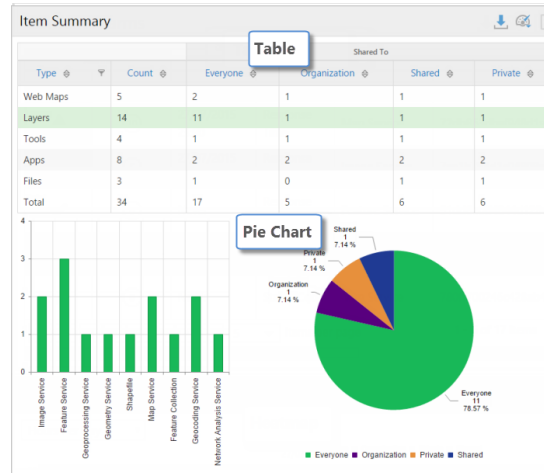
Item Summary

Table

| Type | Count | Shared To: Everyone | Organization | Shared | Private |
|---|---|---|---|---|---|
| Web Maps | 5 | 2 | 1 | 1 | 1 |
| Layers | 14 | 11 | 1 | 1 | 1 |
| Tools | 4 | 1 | 1 | 1 | 1 |
| Apps | 8 | 2 | 2 | 2 | 2 |
| Files | 3 | 1 | 0 | 1 | 1 |
| Total | 34 | 17 | 5 | 6 | 6 |

4
3
2
1
0

Image Service
Feature Service
Geoprocessing Service
Geometry Service
Shapefile
Map Service
Feature Collection
Geocoding Service
Network Analysis Service

Pie Chart

Shared
1
7.14 %

Private
1
7.14 %

Organization
1
7.14 %

Everyone
11
78.57 %

Everyone Organization Private Shared